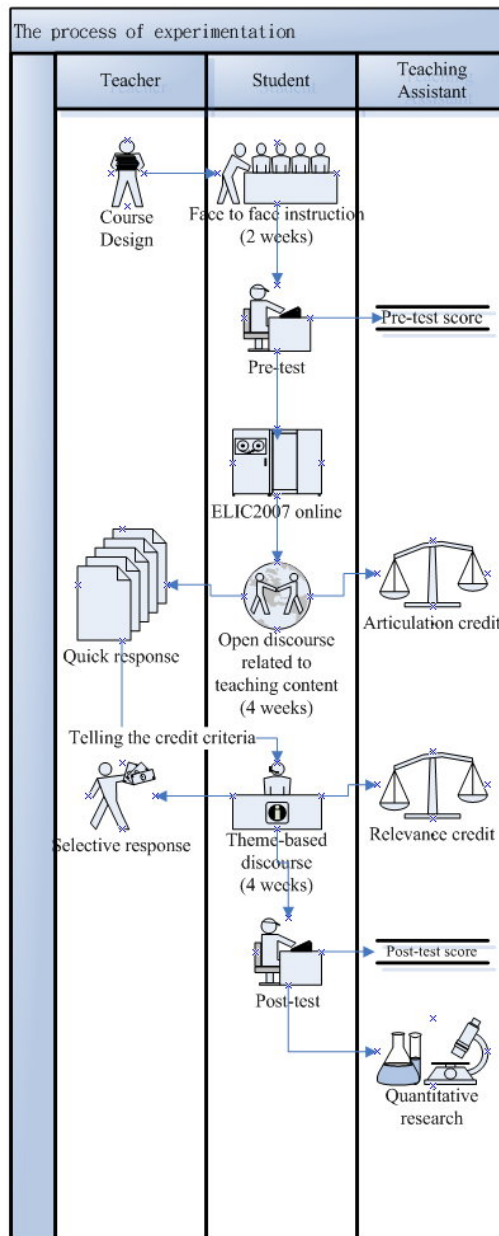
The process of experimentation

Teacher

Student

Teaching Assistant

Course Design

Face to face instruction (2 weeks)

Pre-test

Pre-test score

ELIC2007 online

Quick response

Open discourse related to teaching content (4 weeks)

Articulation credit

Telling the credit criteria

Selective response

Theme-based discourse (4 weeks)

Relevance credit

Post-test

Post-test score

Quantitative research